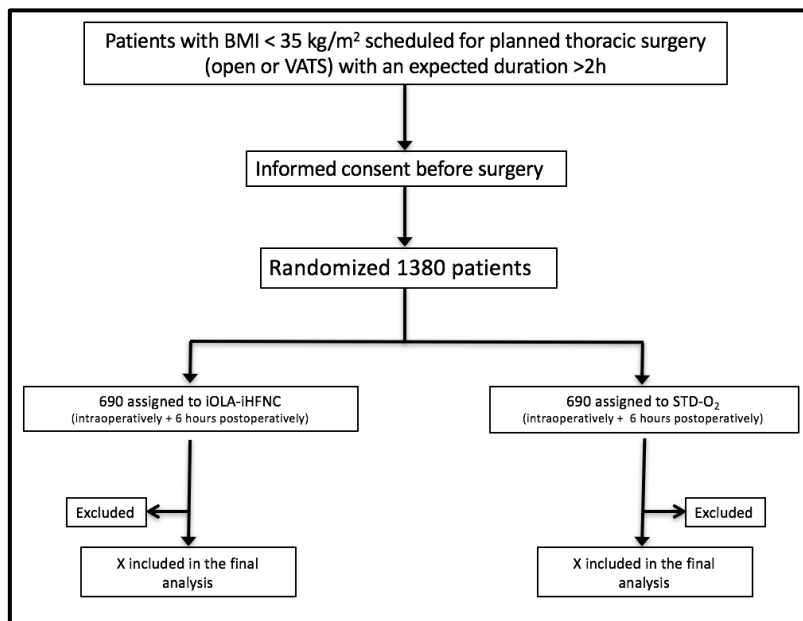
Patients with BMI < 35 kg/m$^2$ scheduled for planned thoracic surgery (open or VATS) with an expected duration >2h

Informed consent before surgery

Randomized 1380 patients

690 assigned to iOLA-iHFNC
(intraoperatively + 6 hours postoperatively)

690 assigned to STD-$O_2$
(intraoperatively + 6 hours postoperatively)

Excluded

Excluded

X included in the final analysis

X included in the final analysis